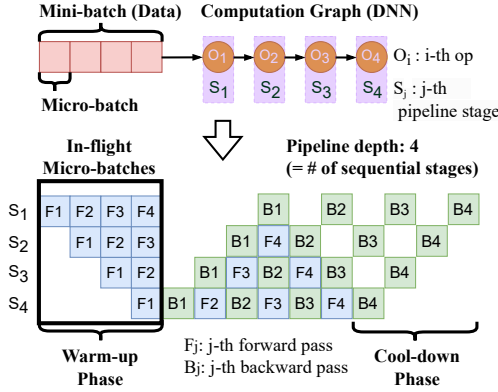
Mini-batch (Data)

Computation Graph (DNN)

Micro-batch

$O_1$ $O_2$ $O_3$ $O_4$

$S_1$ $S_2$ $S_3$ $S_4$

$O_i$ : i-th op

$S_j$ : j-th pipeline stage

In-flight Micro-batches

Pipeline depth: 4 (= # of sequential stages)

$S_1$ F1 F2 F3 F4 B1 B2 B3 B4

$S_2$ F1 F2 F3 B1 F4 B2 B3 B4

$S_3$ F1 F2 B1 F3 B2 F4 B3 B4

$S_4$ F1 B1 F2 B2 F3 B3 F4 B4

Fj: j-th forward pass

Bj: j-th backward pass

Warm-up Phase

Cool-down Phase